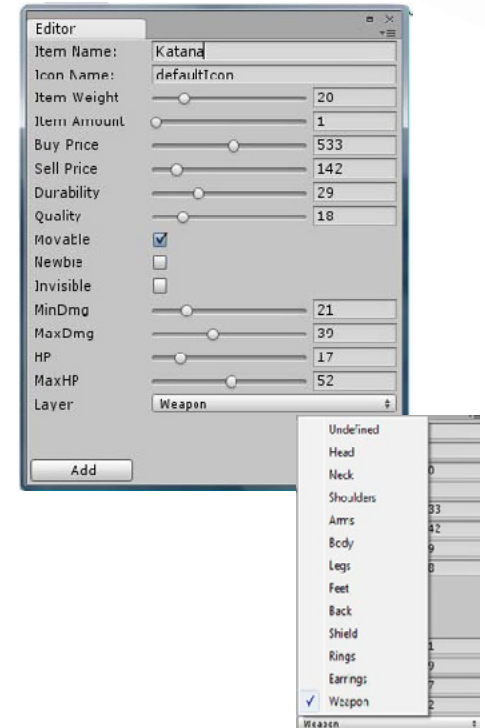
Editor

Item Name: Katana
Icon Name: defaultIcon
Item Weight 20
Item Amount 1
Buy Price 533
Sell Price 142
Durability 29
Quality 18
Movable
Newbie
Invisible
MinDmg 21
MaxDmg 39
HP 17
MaxHP 52
Layer Weapon

Add

Undefined
Head
Neck
Shoulders
Arms
Body
Legs
Feet
Back
Shield
Rings
Earrings
✓ Weapon

0
33
42
9
0
1
9
7
2
Weapon